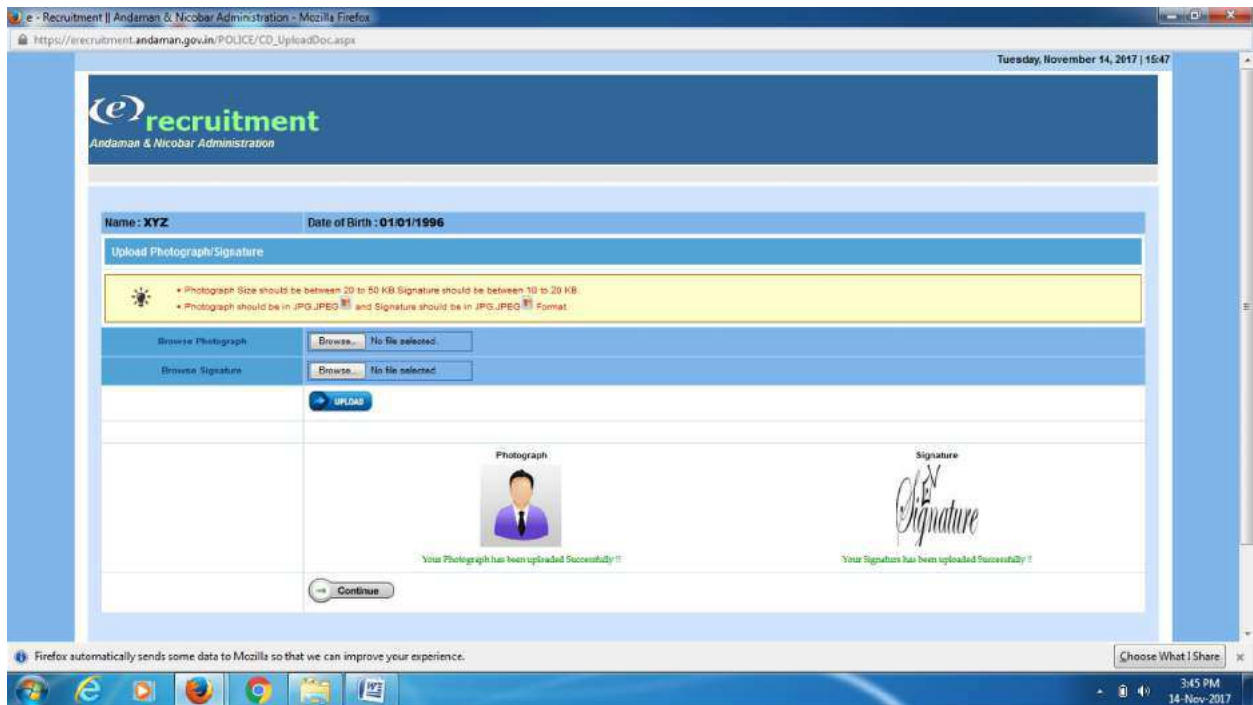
e - Recruitment || Andaman & Nicobar Administration - Mozilla Firefox

https://erecruitment.andaman.gov.in/POLICE/CD_UploadDoc.aspx

Tuesday, November 14, 2017 | 15:47

(e) recruitment
Andaman & Nicobar Administration

Name : XYZ
Date of Birth : 01/01/1996

Upload Photograph/Signature

• Photograph Size should be between 20 to 50 KB Signature should be between 10 to 20 KB.
• Photograph should be in JPG,JPEG and Signature should be in JPG,JPEG Format.

Browse Photograph
Browse... No file selected.

Browse Signature
Browse... No file selected.

UPLOAD

Photograph

Your Photograph has been uploaded Successfully !!

Signature

Signature

Your Signature has been uploaded Successfully !!

Continue

Firefox automatically sends some data to Mozilla so that we can improve your experience.

Choose What I Share

3:45 PM
14-Nov-2017